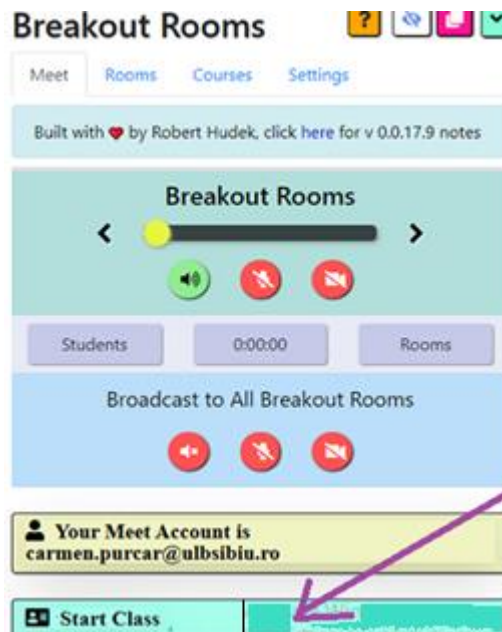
Breakout Rooms

?

Meet Rooms Courses Settings

Built with ❤ by Robert Hudek, click here for v 0.0.17.9 notes

Breakout Rooms

<

>

Students

0:00:00

Rooms

Broadcast to All Breakout Rooms

Your Meet Account is carmen.purcar@ulbsibiu.ro

Start Class